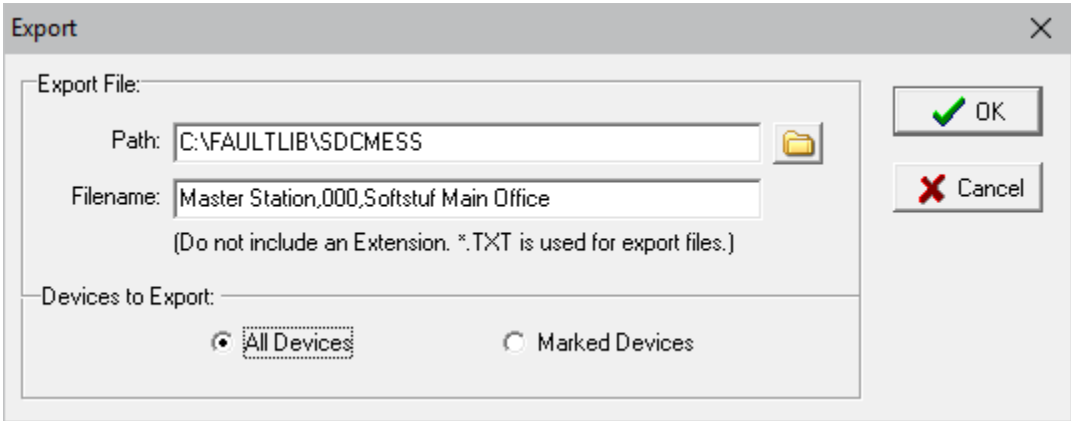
Export

Export File:

Path: C:\FAULTLIB\SDCMESS

Filename: Master Station,000,Softstuf Main Office

(Do not include an Extension. *.TXT is used for export files.)

Devices to Export:

All Devices

Marked Devices

OK

Cancel